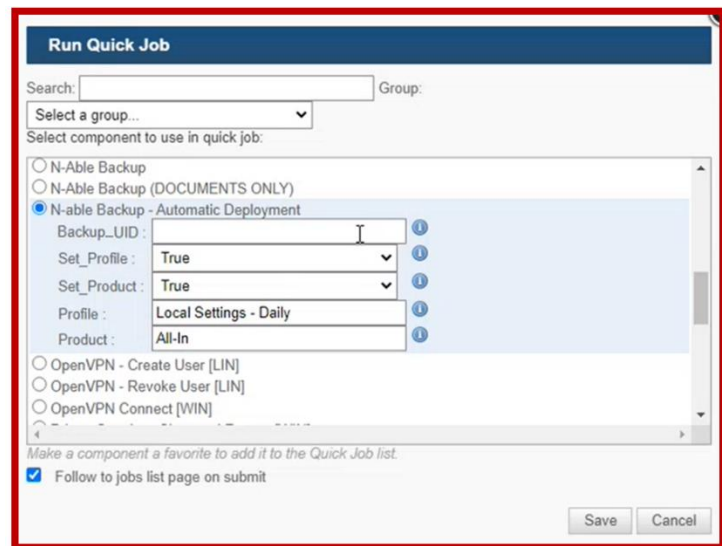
Run Quick Job

Search: Group:

Select a group...

Select component to use in quick job:

N-Able Backup
N-Able Backup (DOCUMENTS ONLY)
N-able Backup - Automatic Deployment

Backup_UID :
Set_Profile : True
Set_Product : True
Profile : Local Settings - Daily
Product : All-In

OpenVPN - Create User [LIN]
OpenVPN - Revoke User [LIN]
OpenVPN Connect [WIN]
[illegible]

Make a component a favorite to add it to the Quick Job list.

Follow to jobs list page on submit

Save Cancel